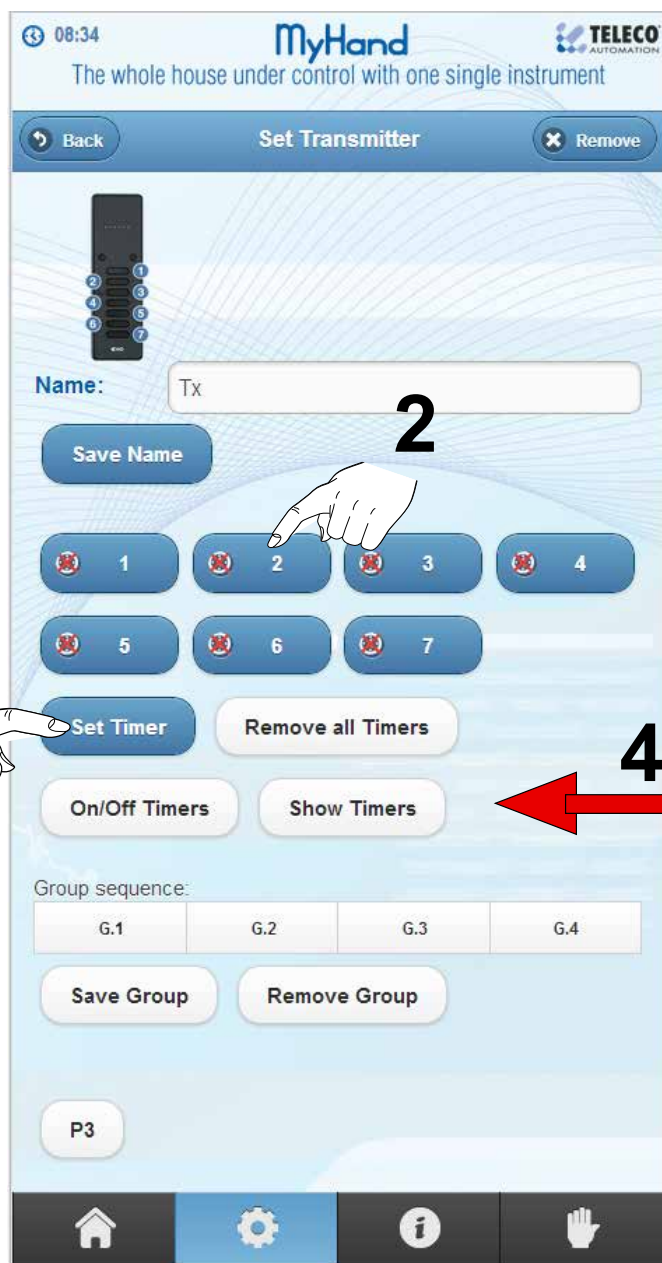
08:34
MyHand
TELECO AUTOMATION
The whole house under control with one single instrument

Back
Set Transmitter
Remove

1 2 3 4 5 6 7

Name: Tx

Save Name

2

1 2 3 4
5 6 7

Set Timer
Remove all Timers

4

On/Off Timers
Show Timers

Group sequence:

| G.1 | G.2 | G.3 | G.4 |
|---|---|---|---|

Save Group
Remove Group

P3